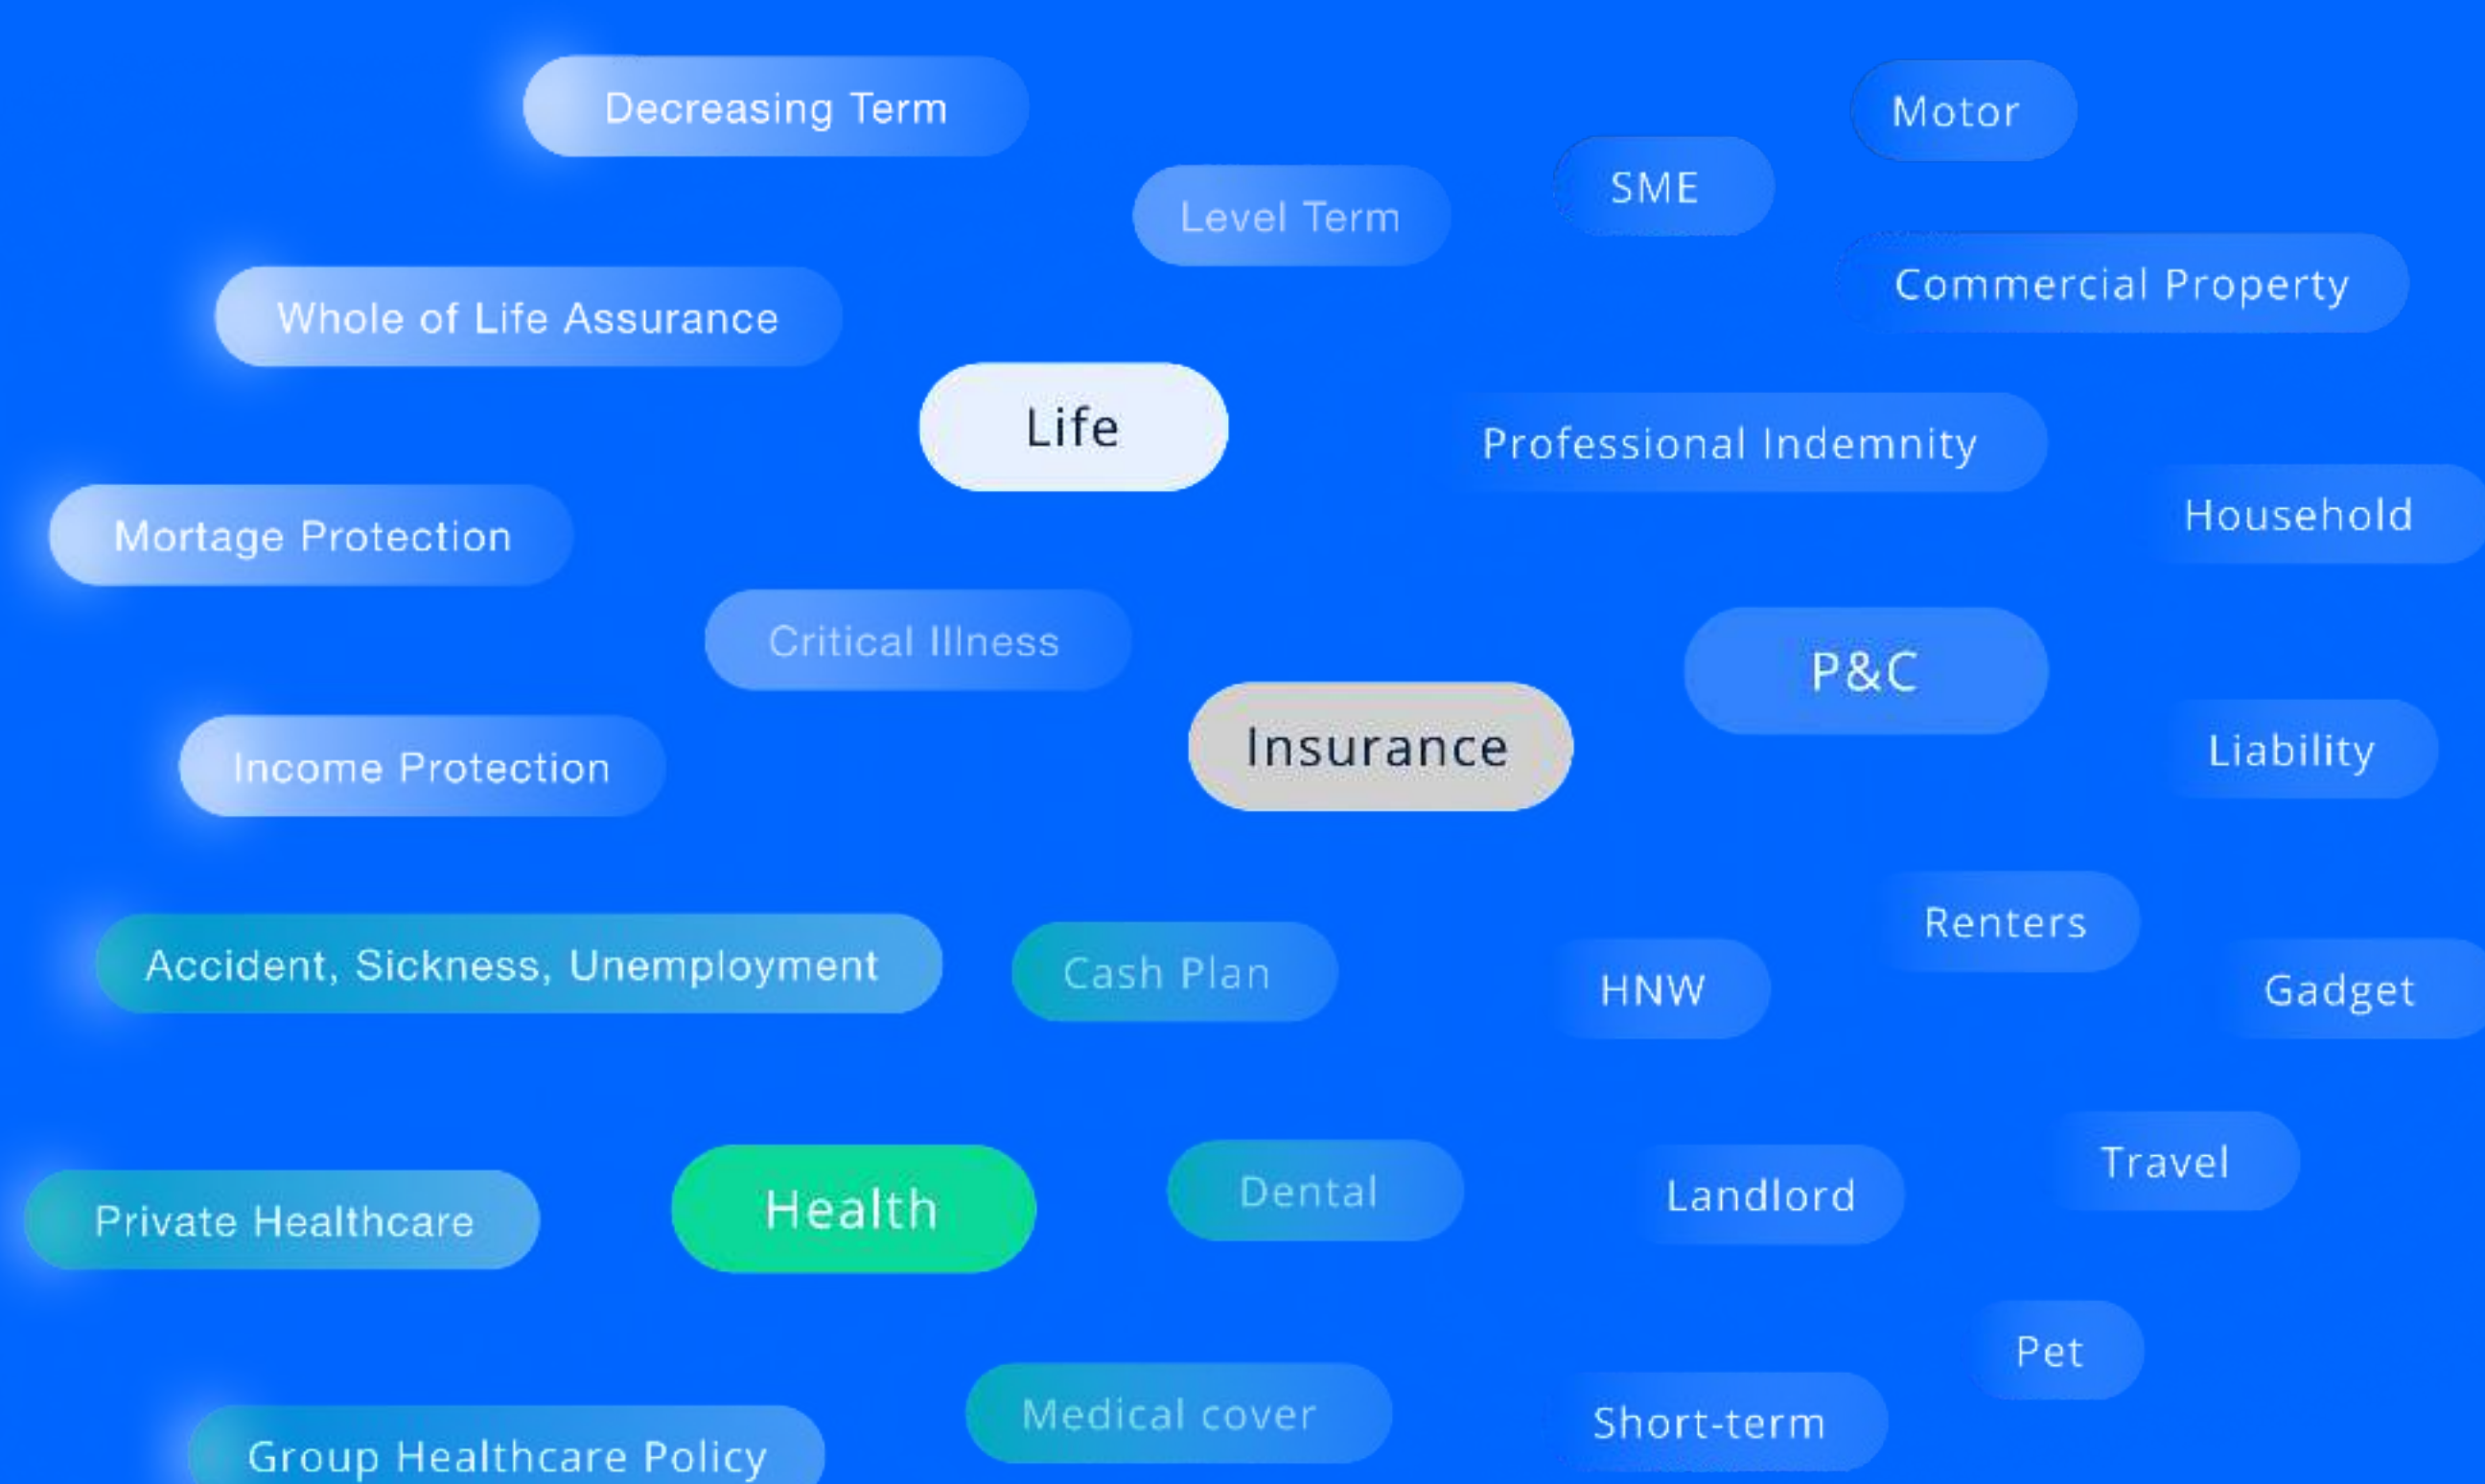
Decreasing Term
Motor
SME
Level Term
Commercial Property
Whole of Life Assurance
Life
Professional Indemnity
Household
Mortage Protection
Critical Illness
P&C
Insurance
Liability
Income Protection
Renters
Accident, Sickness, Unemployment
Cash Plan
HNW
Gadget
Travel
Dental
Landlord
Private Healthcare
Health
Pet
Medical cover
Short-term
Group Healthcare Policy